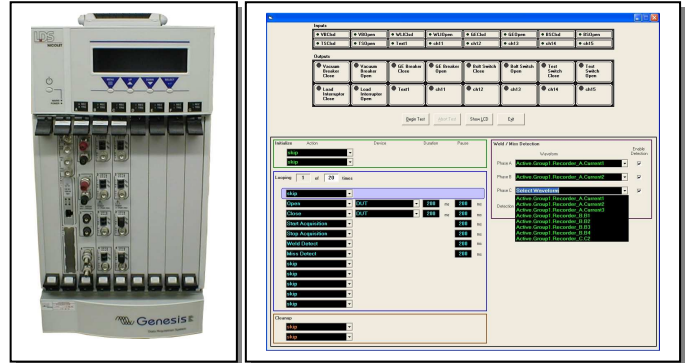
IDS INCOUT

Genesis

Inputs
VBClsd | VBOpen | WLBClsd | WLBOpen | GEClsd | GEOpen | BSClsd | BSOpen
TSClsd | TSOpen | Text1 | ch11 | ch12 | ch13 | ch14 | ch15

Outputs
Vacuum Breaker Close | Vacuum Breaker Open | GE Breaker Close | GE Breaker Open | Butt Switch Close | Butt Switch Open | Test Switch Close | Test Switch Open
Load Interrupter Close | Load Interrupter Open | Text1 | ch11 | ch12 | ch13 | ch14 | ch15

Begin Test | Abort Test | Show LCD | Exit

Initialize | Action | Device | Duration | Pause
skip
skip

Looping 1 of 20 times
skip
Open | OUT | 200 | ms | 200 | ms
Close | OUT | 200 | ms | 200 | ms
Start Acquisition | 200 | ms
Stop Acquisition | 200 | ms
Weld Defect | 200 | ms
Miss Defect | 200 | ms
skip
skip
skip
skip
skip
skip

Cleanup
skip
skip

Weld / Miss Detection
Waveform | Enable Detection
Phase A | Active.Group1.Recorder_A.Current1
Phase B | Active.Group1.Recorder_A.Current2
Phase C | Select Waveform
Detection
Active.Group1.Recorder_A.Current1
Active.Group1.Recorder_A.Current2
Active.Group1.Recorder_A.Current3
Active.Group1.Recorder_B.B1
Active.Group1.Recorder_B.B2
Active.Group1.Recorder_B.B3
Active.Group1.Recorder_B.B4
Active.Group1.Recorder_C.C2